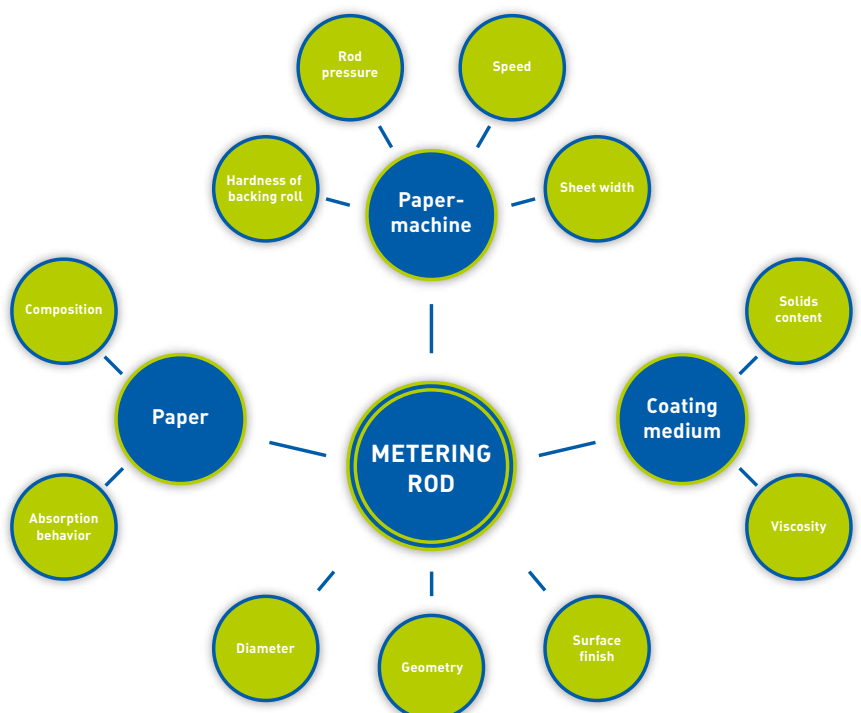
Rod pressure

Speed

Hardness of backing roll

Paper-machine

Sheet width

Composition

Solids content

Paper

METERING ROD

Coating medium

Absorption behavior

Viscosity

Diameter

Geometry

Surface finish